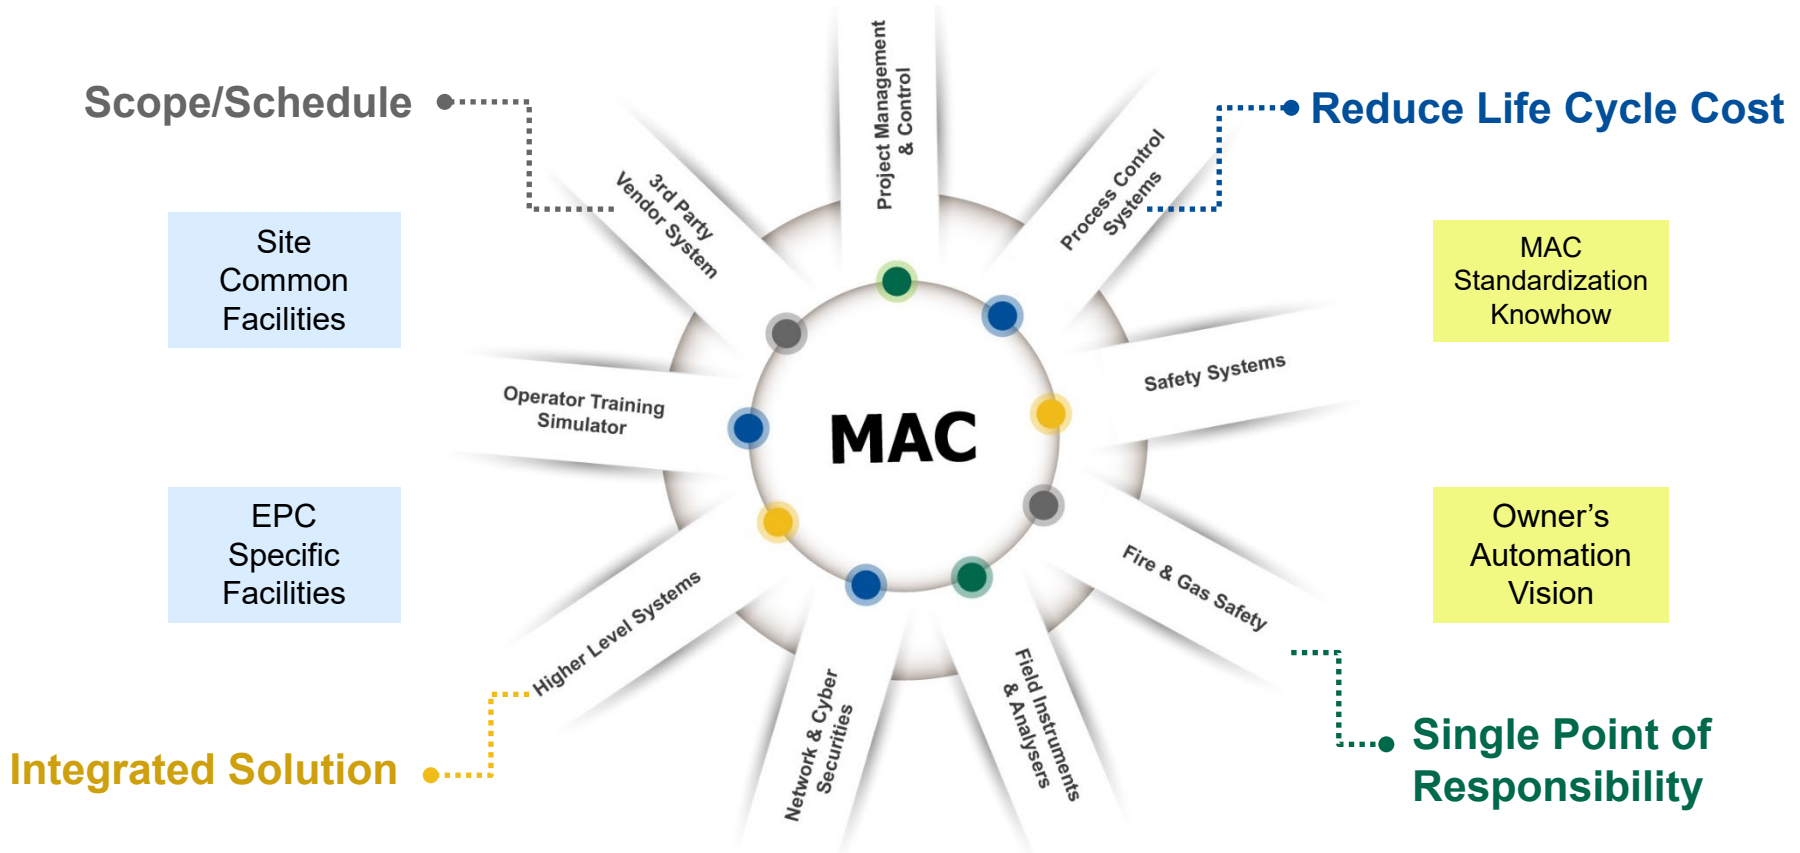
Scope/Schedule

Reduce Life Cycle Cost

Site Common Facilities

EPC Specific Facilities

MAC Standardization Knowhow

Owner's Automation Vision

Project Management & Control

3rd Party Vendor System

Process Control Systems

Safety Systems

Operator Training Simulator

MAC

Fire & Gas Safety

Higher Level Systems

Network & Cyber Securities

Field Instruments & Analysers

Integrated Solution

Single Point of Responsibility